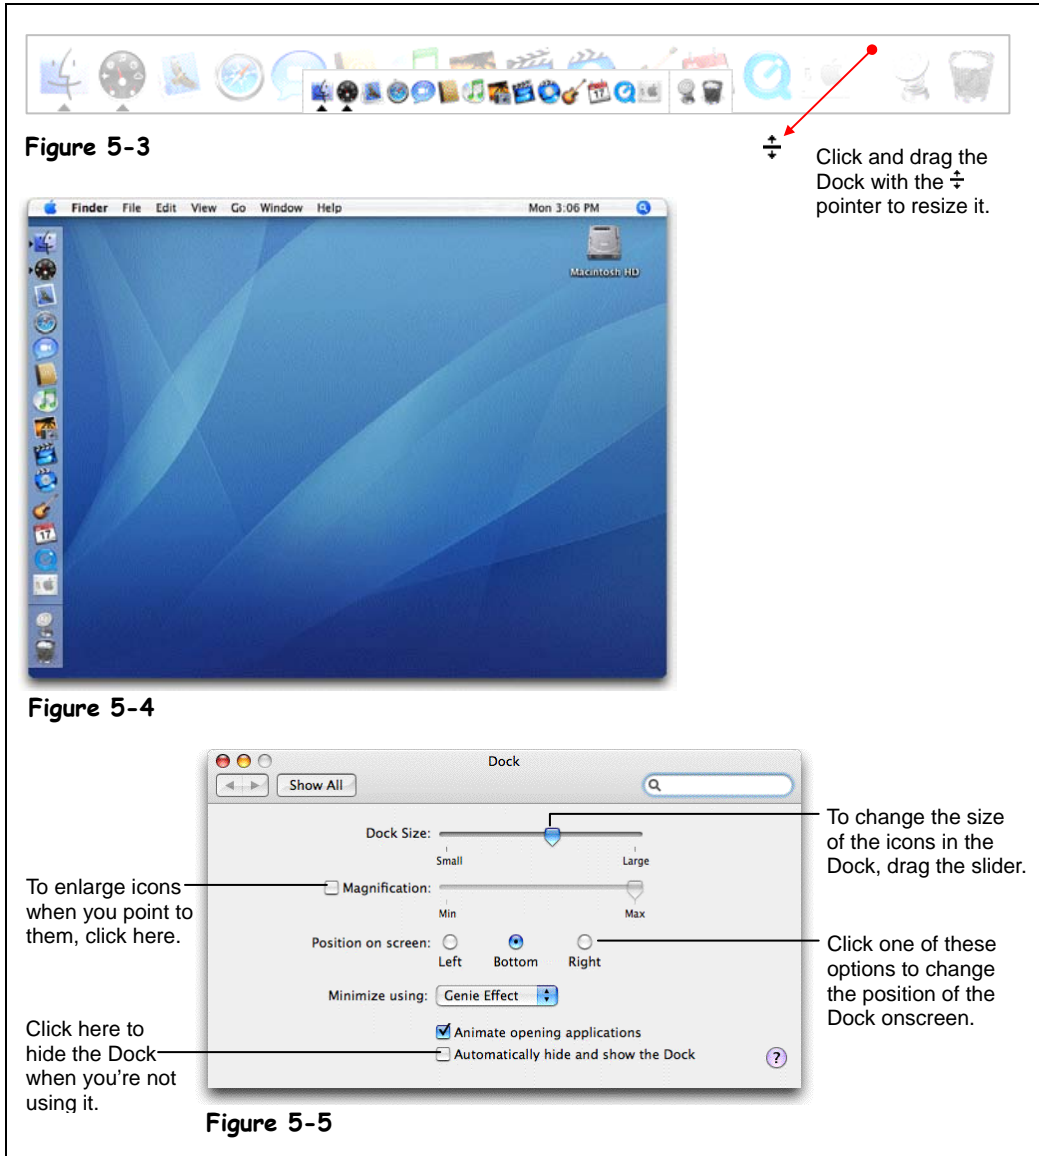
Figure 5-3

$\div$

Click and drag the Dock with the $\div$ pointer to resize it.

Finder File Edit View Go Window Help Mon 3:06 PM

Macintosh HD

Figure 5-4

Dock

Show All

Dock Size:

Small Large

Magnification:

Min Max

Position on screen:

Left Bottom Right

Minimize using: Genie Effect

Animate opening applications

Automatically hide and show the Dock

To change the size of the icons in the Dock, drag the slider.

To enlarge icons when you point to them, click here.

Click one of these options to change the position of the Dock onscreen.

Click here to hide the Dock when you're not using it.

Figure 5-5